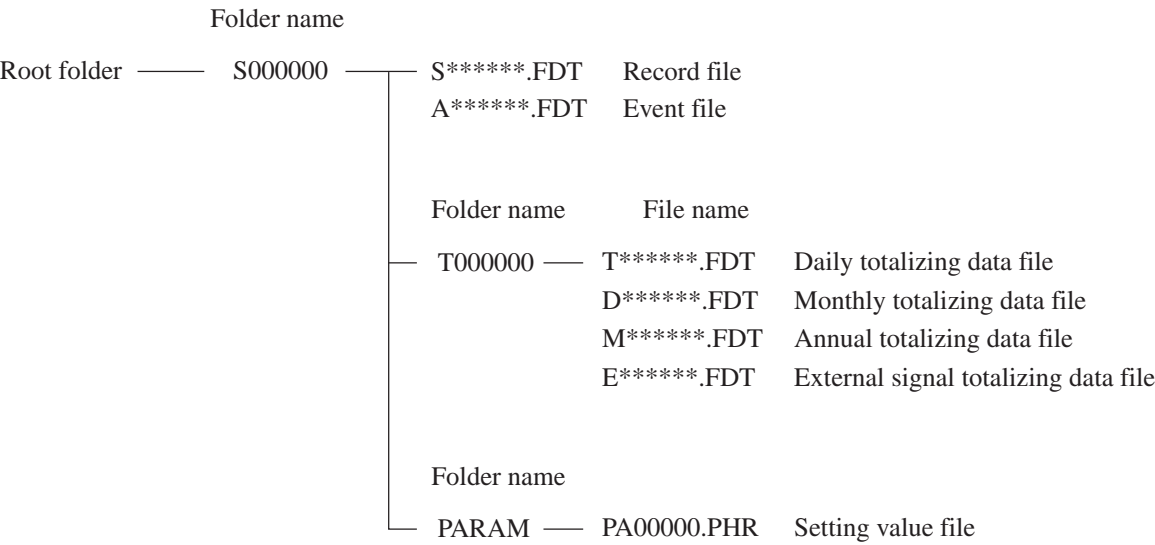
Folder name

Root folder S000000 S******.FDT Record file
A******.FDT Event file

Folder name File name

T000000 T******.FDT Daily totalizing data file
D******.FDT Monthly totalizing data file
M******.FDT Annual totalizing data file
E******.FDT External signal totalizing data file

Folder name

PARAM PA00000.PHR Setting value file